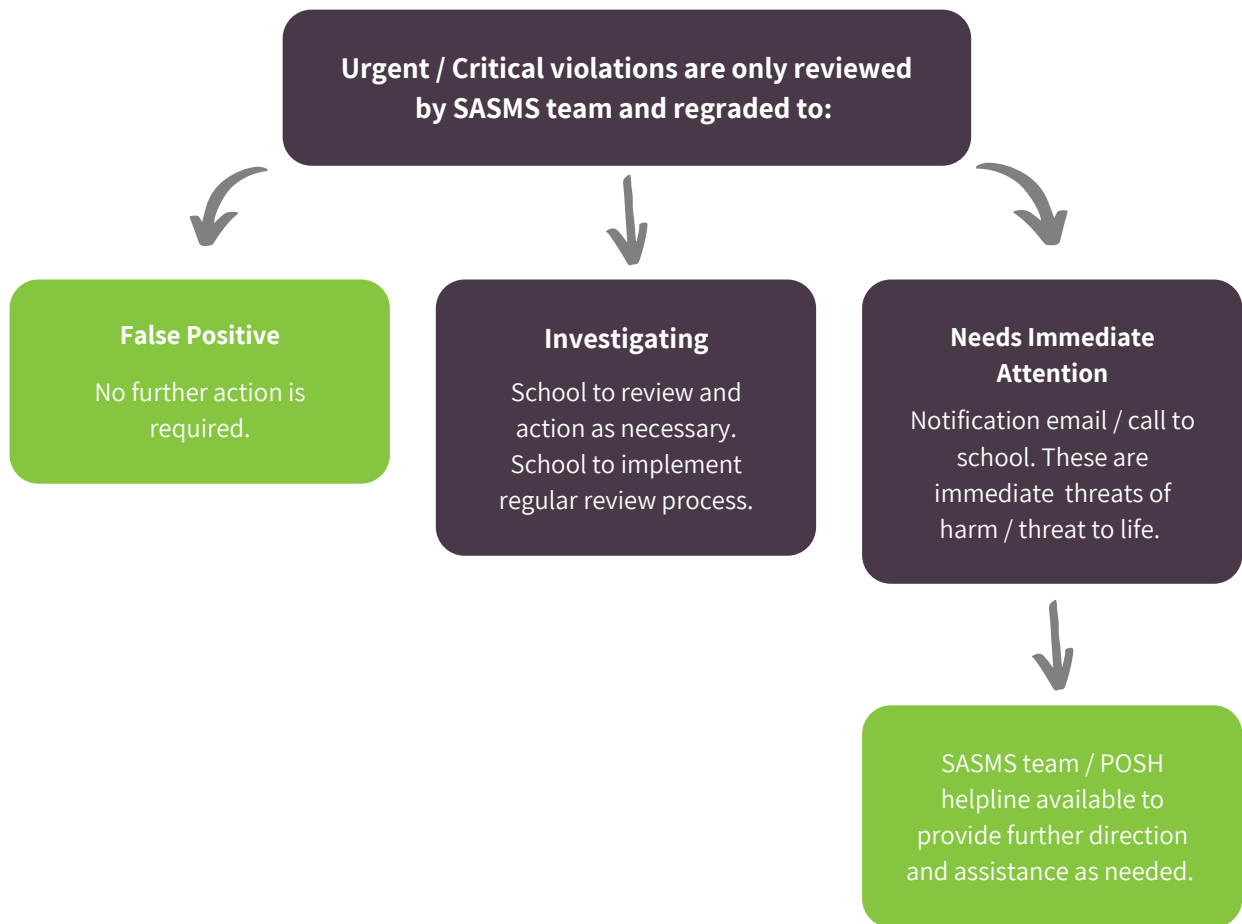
Urgent / Critical violations are only reviewed by SASMS team and regraded to:

False Positive

No further action is required.

Investigating

School to review and action as necessary. School to implement regular review process.

Needs Immediate Attention

Notification email / call to school. These are immediate threats of harm / threat to life.

SASMS team / POSH helpline available to provide further direction and assistance as needed.